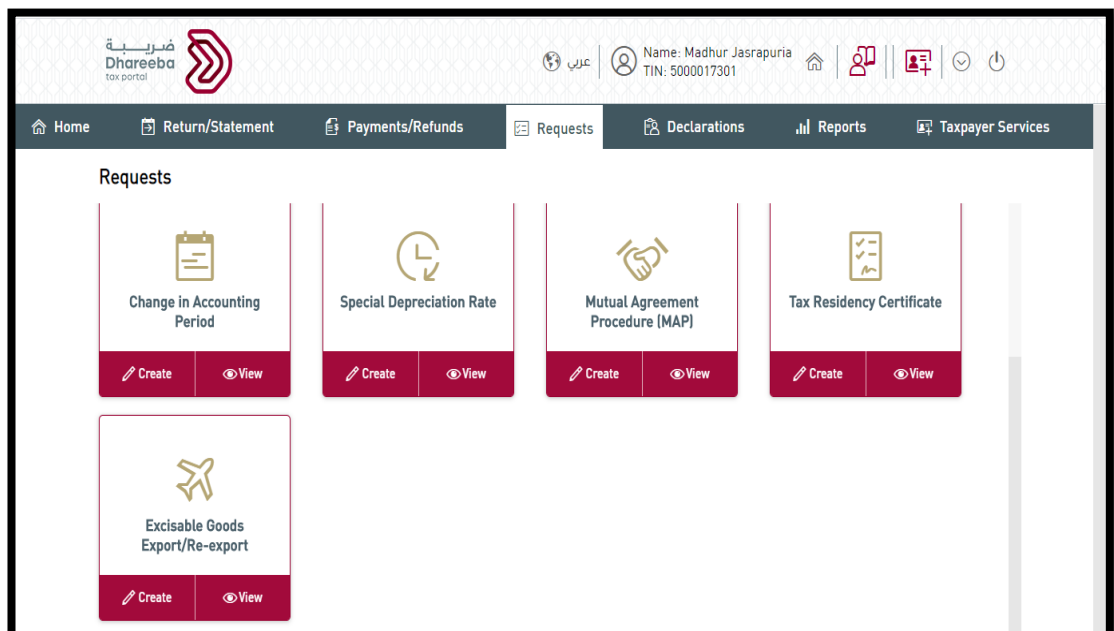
ضريبة
Dhareeba
tax portal

عربي
Name: Madhur Jasrapuria
TIN: 5000017301

Home
Return/Statement
Payments/Refunds
Requests
Declarations
Reports
Taxpayer Services

Requests

Change in Accounting Period
Create
View

Special Depreciation Rate
Create
View

Mutual Agreement Procedure (MAP)
Create
View

Tax Residency Certificate
Create
View

Excisable Goods Export/Re-export
Create
View